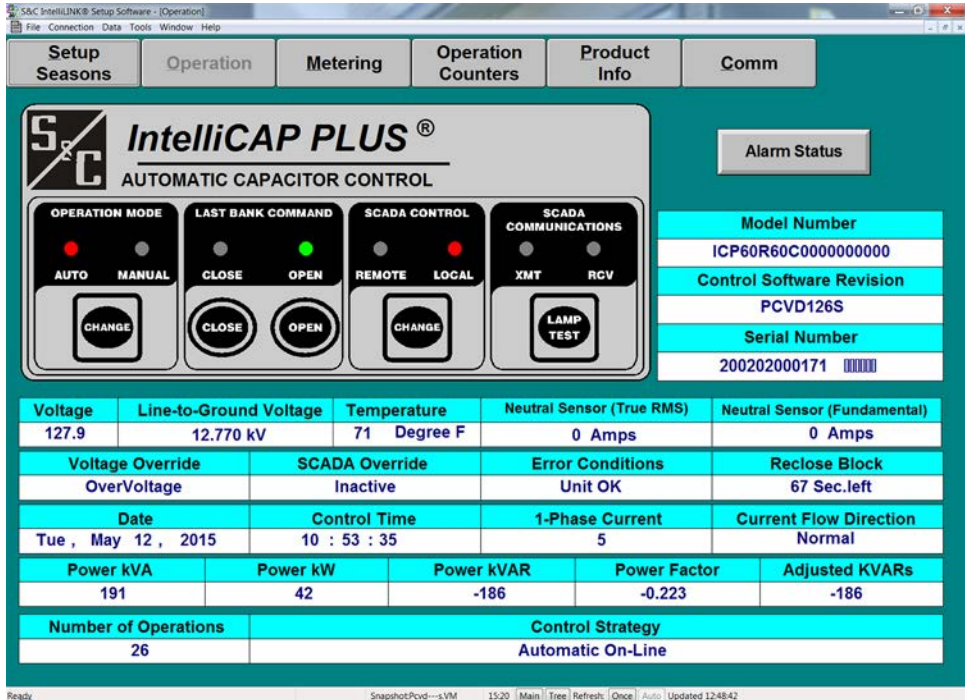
S&C IntelliLINK® Setup Software - [Operation]
File Connection Data Tools Window Help

Setup Seasons | Operation | Metering | Operation Counters | Product Info | Comm

IntelliCAP PLUS ®
AUTOMATIC CAPACITOR CONTROL

OPERATION MODE
AUTO MANUAL
CHANGE

LAST BANK COMMAND
CLOSE OPEN
CLOSE OPEN

SCADA CONTROL
REMOTE LOCAL
CHANGE

SCADA COMMUNICATIONS
XMT RCV
LAMP TEST

Alarm Status

| Model Number |
|---|
| ICP60R60C0000000000 |
| Control Software Revision |
| PCVD126S |
| Serial Number |
| 200202000171 |

| Voltage | Line-to-Ground Voltage | Temperature | Neutral Sensor (True RMS) | Neutral Sensor (Fundamental) |
|---|---|---|---|---|
| 127.9 | 12.770 kV | 71 Degree F | 0 Amps | 0 Amps |

| Voltage Override | SCADA Override | Error Conditions | Reclose Block |
|---|---|---|---|
| OverVoltage | Inactive | Unit OK | 67 Sec.left |

| Date | Control Time | 1-Phase Current | Current Flow Direction |
|---|---|---|---|
| Tue , May 12 , 2015 | 10 : 53 : 35 | 5 | Normal |

| Power kVA | Power kW | Power kVAR | Power Factor | Adjusted KVARs |
|---|---|---|---|---|
| 191 | 42 | -186 | -0.223 | -186 |

| Number of Operations | Control Strategy |
|---|---|
| 26 | Automatic On-Line |

Ready Snapshot:Pcvd---s.VM 15:20 Main Tree Refresh: Once Auto Updated 12:48:42